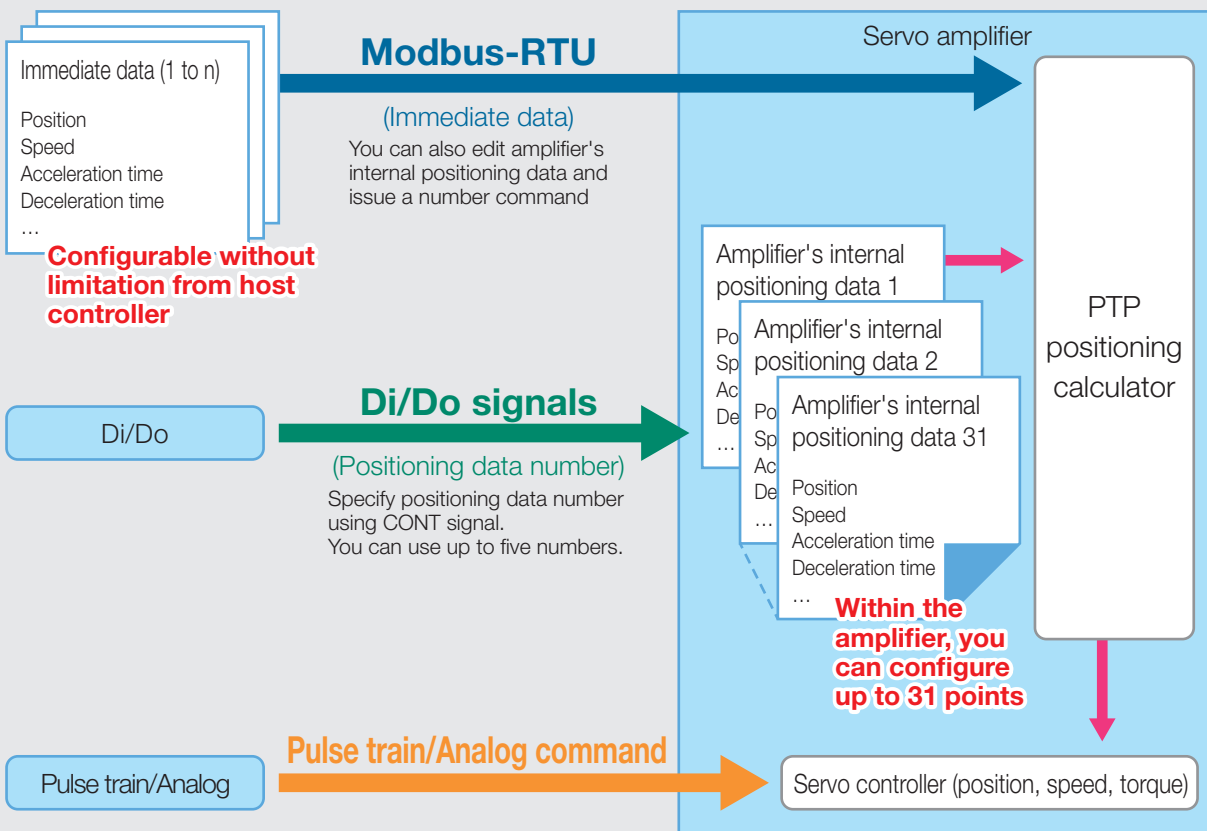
Immediate data (1 to n)

Position
Speed
Acceleration time
Deceleration time
...

Configurable without limitation from host controller

Modbus-RTU

(Immediate data)
You can also edit amplifier's internal positioning data and issue a number command

Servo amplifier

Amplifier's internal positioning data 1

Po
Sp
Acc
Dec
...

Amplifier's internal positioning data 2

Po
Sp
Ac
De
...

Amplifier's internal positioning data 31

Position
Speed
Acceleration time
Deceleration time
...

PTP positioning calculator

Di/Do

Di/Do signals

(Positioning data number)
Specify positioning data number using CONT signal.
You can use up to five numbers.

Within the amplifier, you can configure up to 31 points

Pulse train/Analog

Pulse train/Analog command

Servo controller (position, speed, torque)